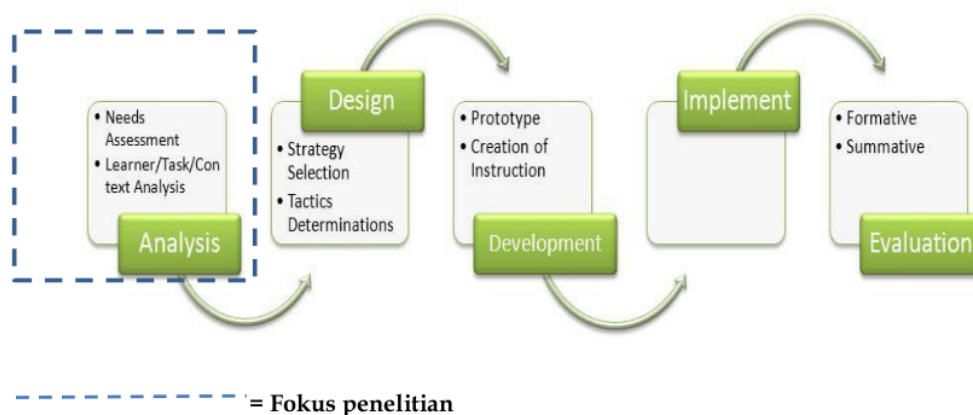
• Needs Assessment
• Learner/Task/Con text Analysis

Analysis

Design

• Strategy Selection
• Tactics Determinations

• Prototype
• Creation of Instruction

Development

Implement

• Formative
• Summative

Evaluation

= Fokus penelitian